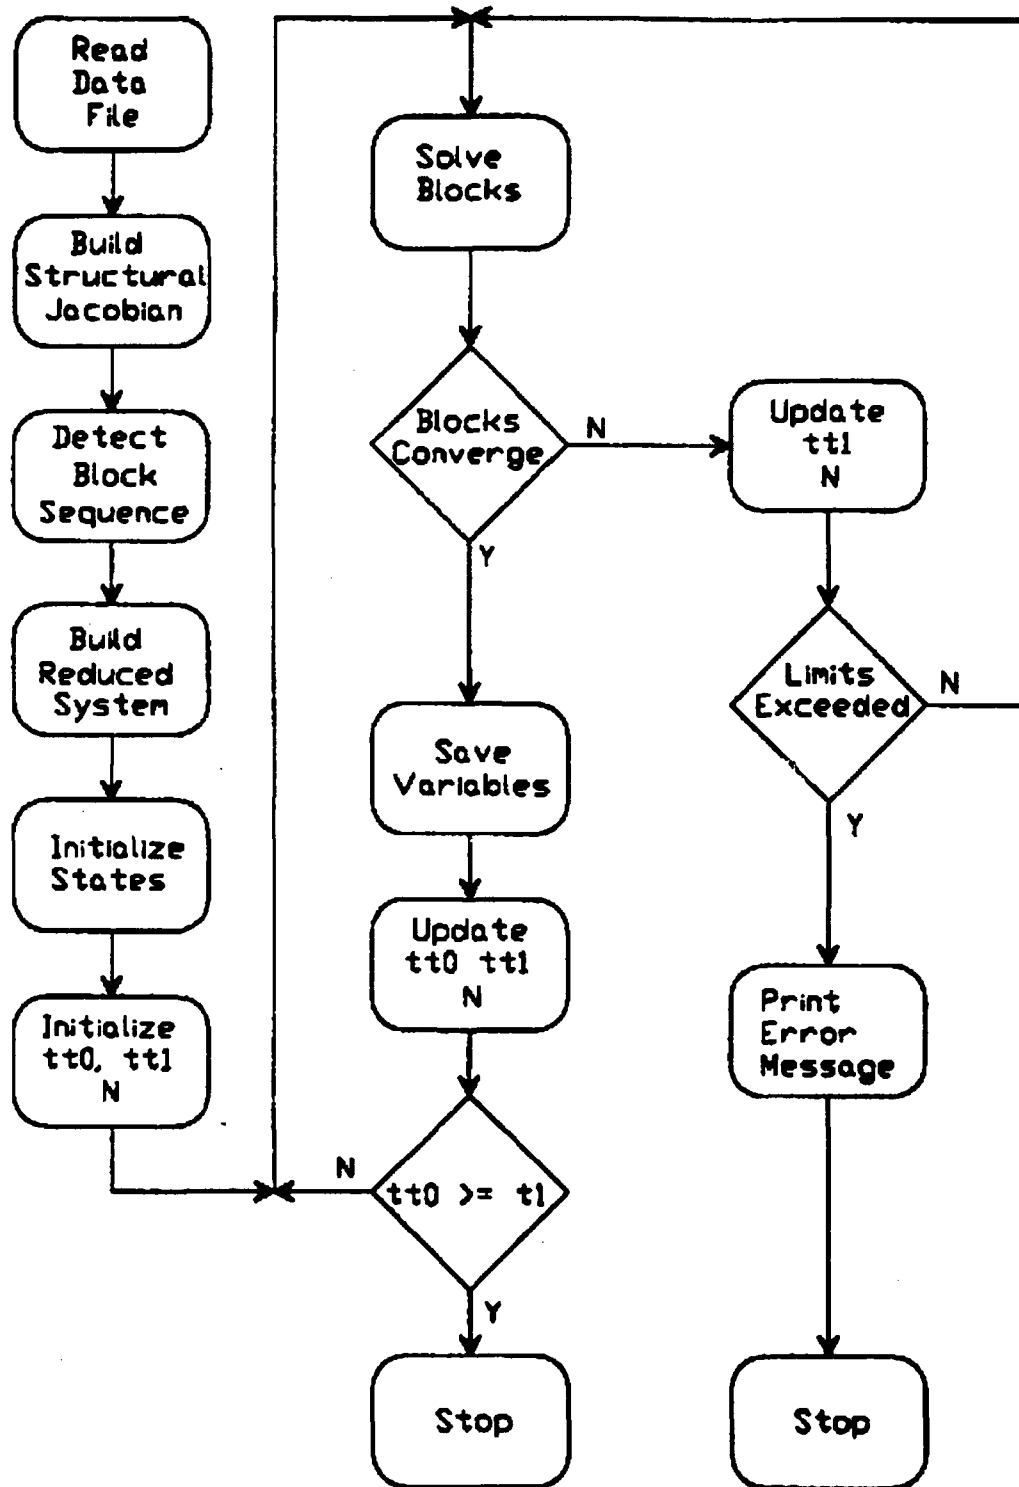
Read Data File

Build Structural Jacobian

Detect Block Sequence

Build Reduced System

Initialize States

Initialize tt0, tt1 N

Solve Blocks

Blocks Converge

N

Y

Save Variables

Update tt0 tt1 N

tt0 >= t1

N

Y

Stop

Update tt1 N

Limits Exceeded

N

Y

Print Error Message

Stop